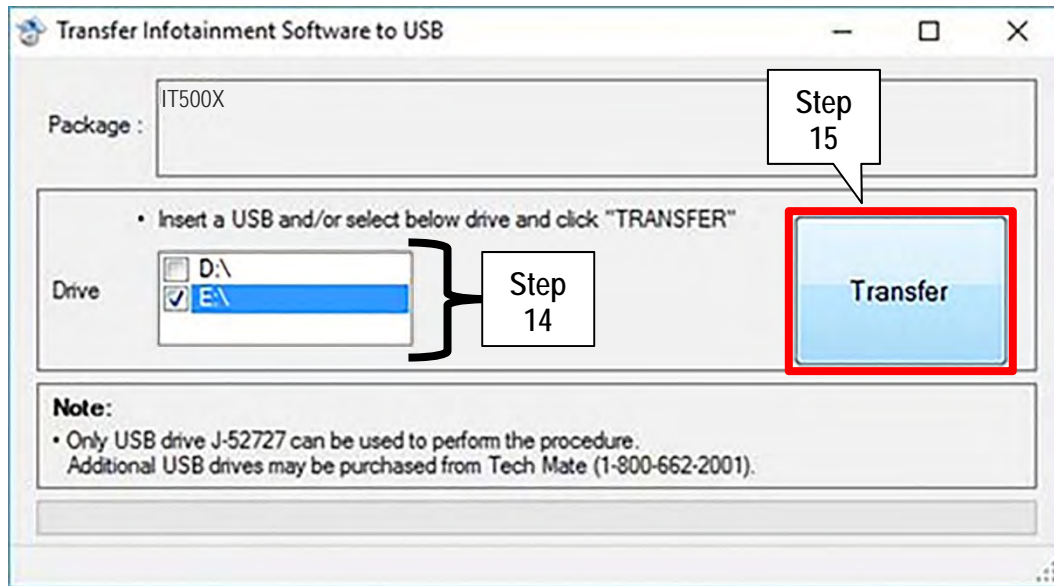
Transfer Infotainment Software to USB

Package : IT500X

Step 15

• Insert a USB and/or select below drive and click "TRANSFER"

Drive

D:\

E:\

Step 14

Transfer

Note:
• Only USB drive J-52727 can be used to perform the procedure.
Additional USB drives may be purchased from Tech Mate (1-800-662-2001).